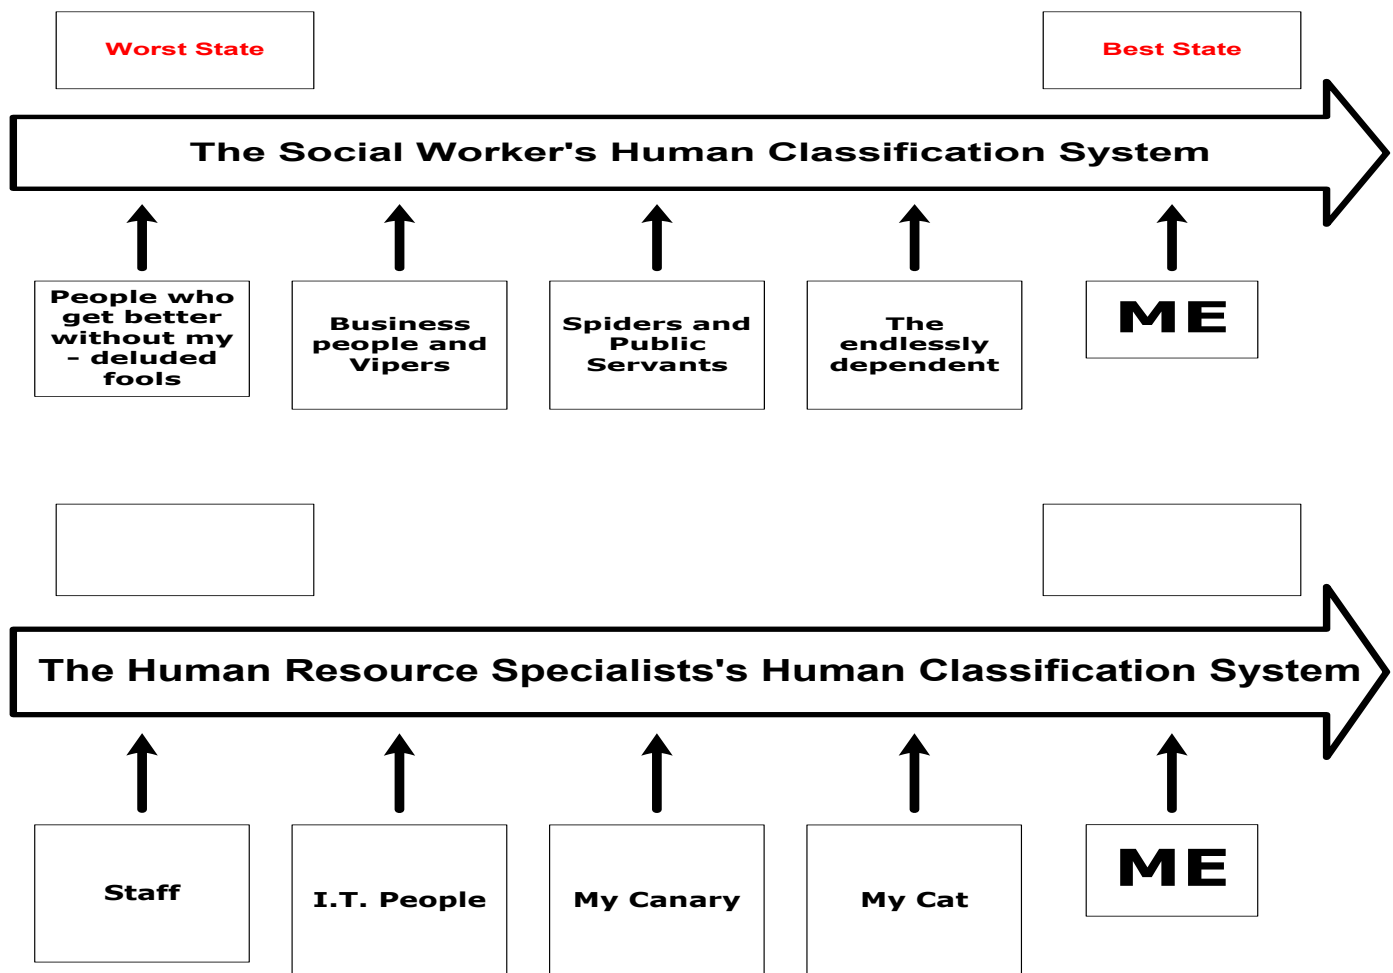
Worst State

Best State

The Social Worker's Human Classification System

People who get better without my - deluded fools

Business people and Vipers

Spiders and Public Servants

The endlessly dependent

ME

The Human Resource Specialists's Human Classification System

Staff

I.T. People

My Canary

My Cat

ME